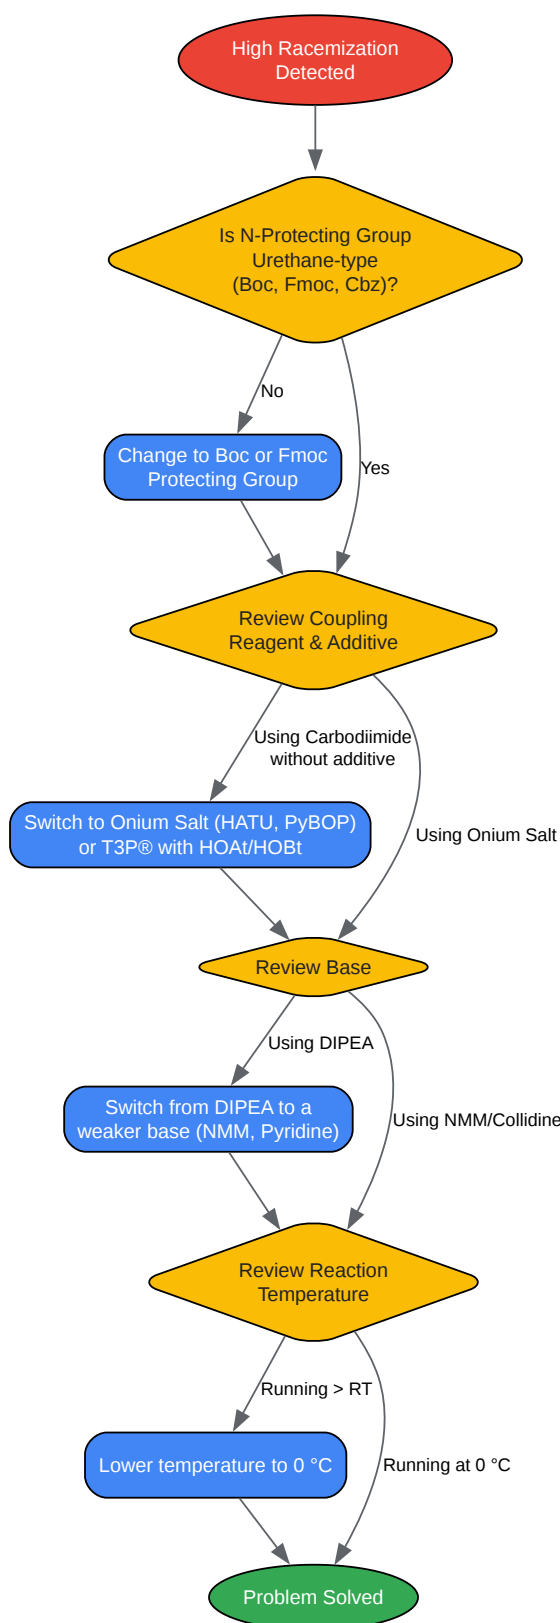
High Racemization Detected

Is N-Protecting Group Urethane-type (Boc, Fmoc, Cbz)?

No

Yes

Change to Boc or Fmoc Protecting Group

Review Coupling Reagent & Additive

Using Carbodiimide without additive

Using Onium Salt

Switch to Onium Salt (HATU, PyBOP) or T3P® with HOAt/HOBt

Review Base

Using DIPEA

Using NMM/Collidine

Switch from DIPEA to a weaker base (NMM, Pyridine)

Review Reaction Temperature

Running > RT

Running at 0 °C

Lower temperature to 0 °C

Problem Solved